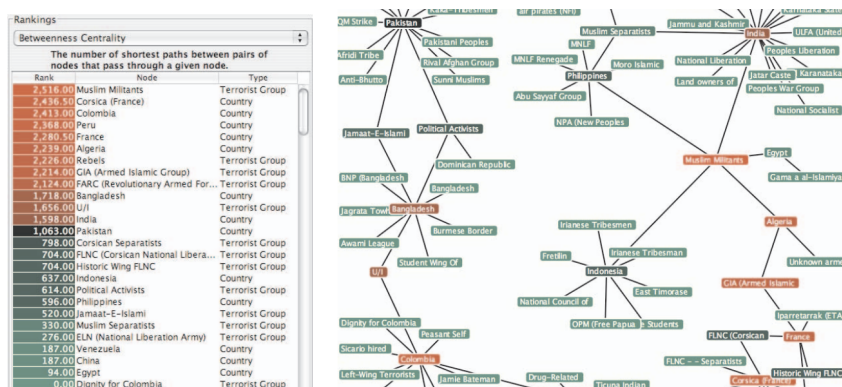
Rankings

Betweenness Centrality

The number of shortest paths between pairs of nodes that pass through a given node.

| Rank | Node | Type |
|---|---|---|
| 2,516.00 | Muslim Militants | Terrorist Group |
| 2,436.50 | Corsica (France) | Country |
| 2,413.00 | Colombia | Country |
| 2,368.00 | Peru | Country |
| 2,280.50 | France | Country |
| 2,239.00 | Algeria | Country |
| 2,226.00 | Rebels | Terrorist Group |
| 2,214.00 | GIA (Armed Islamic Group) | Terrorist Group |
| 2,124.00 | FARC (Revolutionary Armed For... | Terrorist Group |
| 1,718.00 | Bangladesh | Country |
| 1,656.00 | U/I | Terrorist Group |
| 1,598.00 | India | Country |
| 1,063.00 | Pakistan | Country |
| 798.00 | Corsican Separatists | Terrorist Group |
| 704.00 | FLNC (Corsican National Libera... | Terrorist Group |
| 704.00 | Historic Wing FLNC | Terrorist Group |
| 637.00 | Indonesia | Country |
| 614.00 | Political Activists | Terrorist Group |
| 596.00 | Philippines | Country |
| 520.00 | Jamaat-E-Islami | Terrorist Group |
| 330.00 | Muslim Separatists | Terrorist Group |
| 276.00 | ELN (National Liberation Army) | Terrorist Group |
| 187.00 | Venezuela | Country |
| 187.00 | China | Country |
| 94.00 | Egypt | Country |
| 0.00 | Dignity for Colombia | Terrorist Group |

QM Strike
Pakistan
Afridi Tribe
Pakistani Peoples
Rival Afghan Group
Anti-Bhutto
Sunni Muslims
air pirates (NFI)
Muslim Separatists
MNLF
MNLF Renegade
Moro Islamic
Philippines
Abu Sayyaf Group
NPA (New Peoples
Jammu and Kashmir
National Liberation
Land owners of
India
ULFA (United
Peoples Liberation
Jatar Caste
Karanataka
Peoples War Group
National Socialist
Jamaat-E-Islami
Political Activists
Dominican Republic
BNP (Bangladesh
Bangladesh
Jagrata Town
Bangladesh
Burmese Border
Awami League
U/I
Student Wing Of
Muslim Militants
Egypt
Gama a al-Islamiya
Algeria
Unknown arme
Irianese Tribesmen
Irianese Tribesman
Fretilin
Indonesia
East Timorese
National Council of
OPM (Free Papua
Students
GIA (Armed Islamic
Iparretarrak (ETA
FLNC (Corsican
France
FLNC - - Separatists
Historic Wing FLNC
Corsica (France)
Dignity for Colombia
Peasant Self
Sicario hired
Colombia
Left-Wing Terrorists
Jamie Bateman
Drug-Related
Ticuna Indian